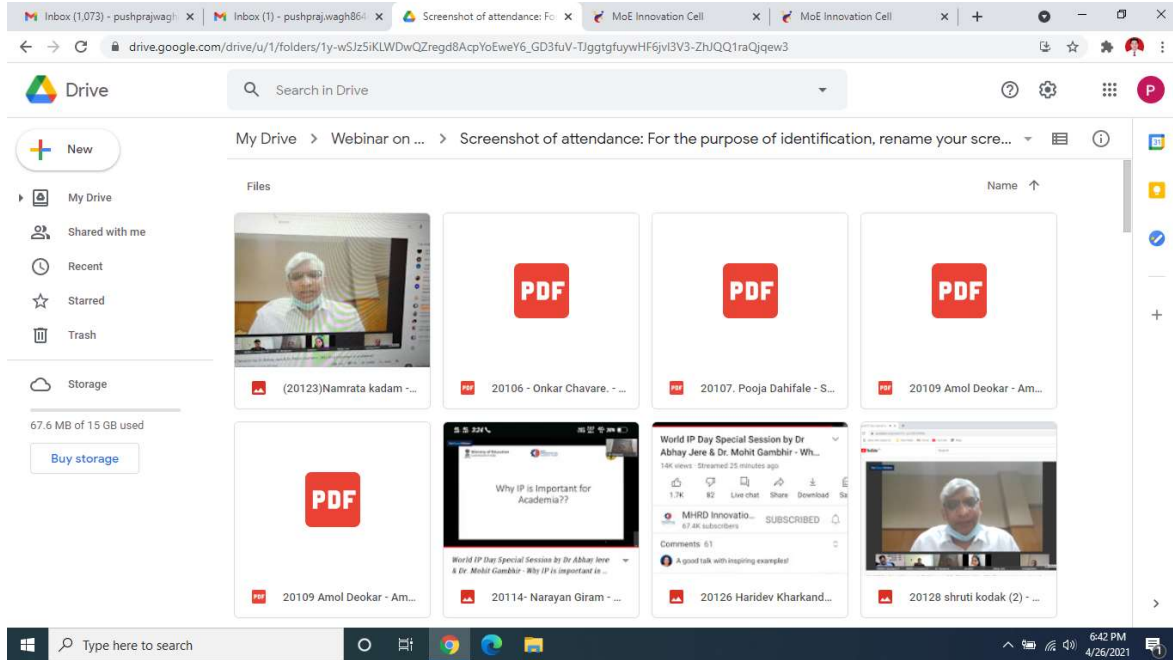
Inbox (1,073) - pushprajwagh
Inbox (1) - pushpraj.wagh864
Screenshot of attendance: Fo
MoE Innovation Cell
MoE Innovation Cell

drive.google.com/drive/u/1/folders/1y-wSJz5iKLWDwQZregd8AcpYoEweY6_GD3fuV-TJggtgfuywHF6jvl3V3-ZhJQQ1raQjqew3

Drive
Search in Drive

New
My Drive
Shared with me
Recent
Starred
Trash
Storage
67.6 MB of 15 GB used
Buy storage

My Drive > Webinar on ... > Screenshot of attendance: For the purpose of identification, rename your scre...

Files
Name

(20123)Namrata kadam -...
PDF
20106 - Onkar Chavare. - ...
PDF
20107. Pooja Dahifale - S...
PDF
20109 Amol Deokar - Am...
PDF
20109 Amol Deokar - Am...

Why IP is Important for Academia??
World IP Day Special Session by Dr Abhay Jere & Dr. Mohit Gambhir - Why IP is important in ...
20114- Narayan Giram - ...

World IP Day Special Session by Dr Abhay Jere & Dr. Mohit Gambhir - Wh...
14K views · Streamed 25 minutes ago
1.7K 82 Live chat Share Download
MHRD Innovatio...
67.4K subscribers
SUBSCRIBED
Comments 61
A good talk with inspiring examples!
20126 Haridev Kharkand...

20128 shruti kodak (2) - ...

Type here to search
6:42 PM
4/26/2021